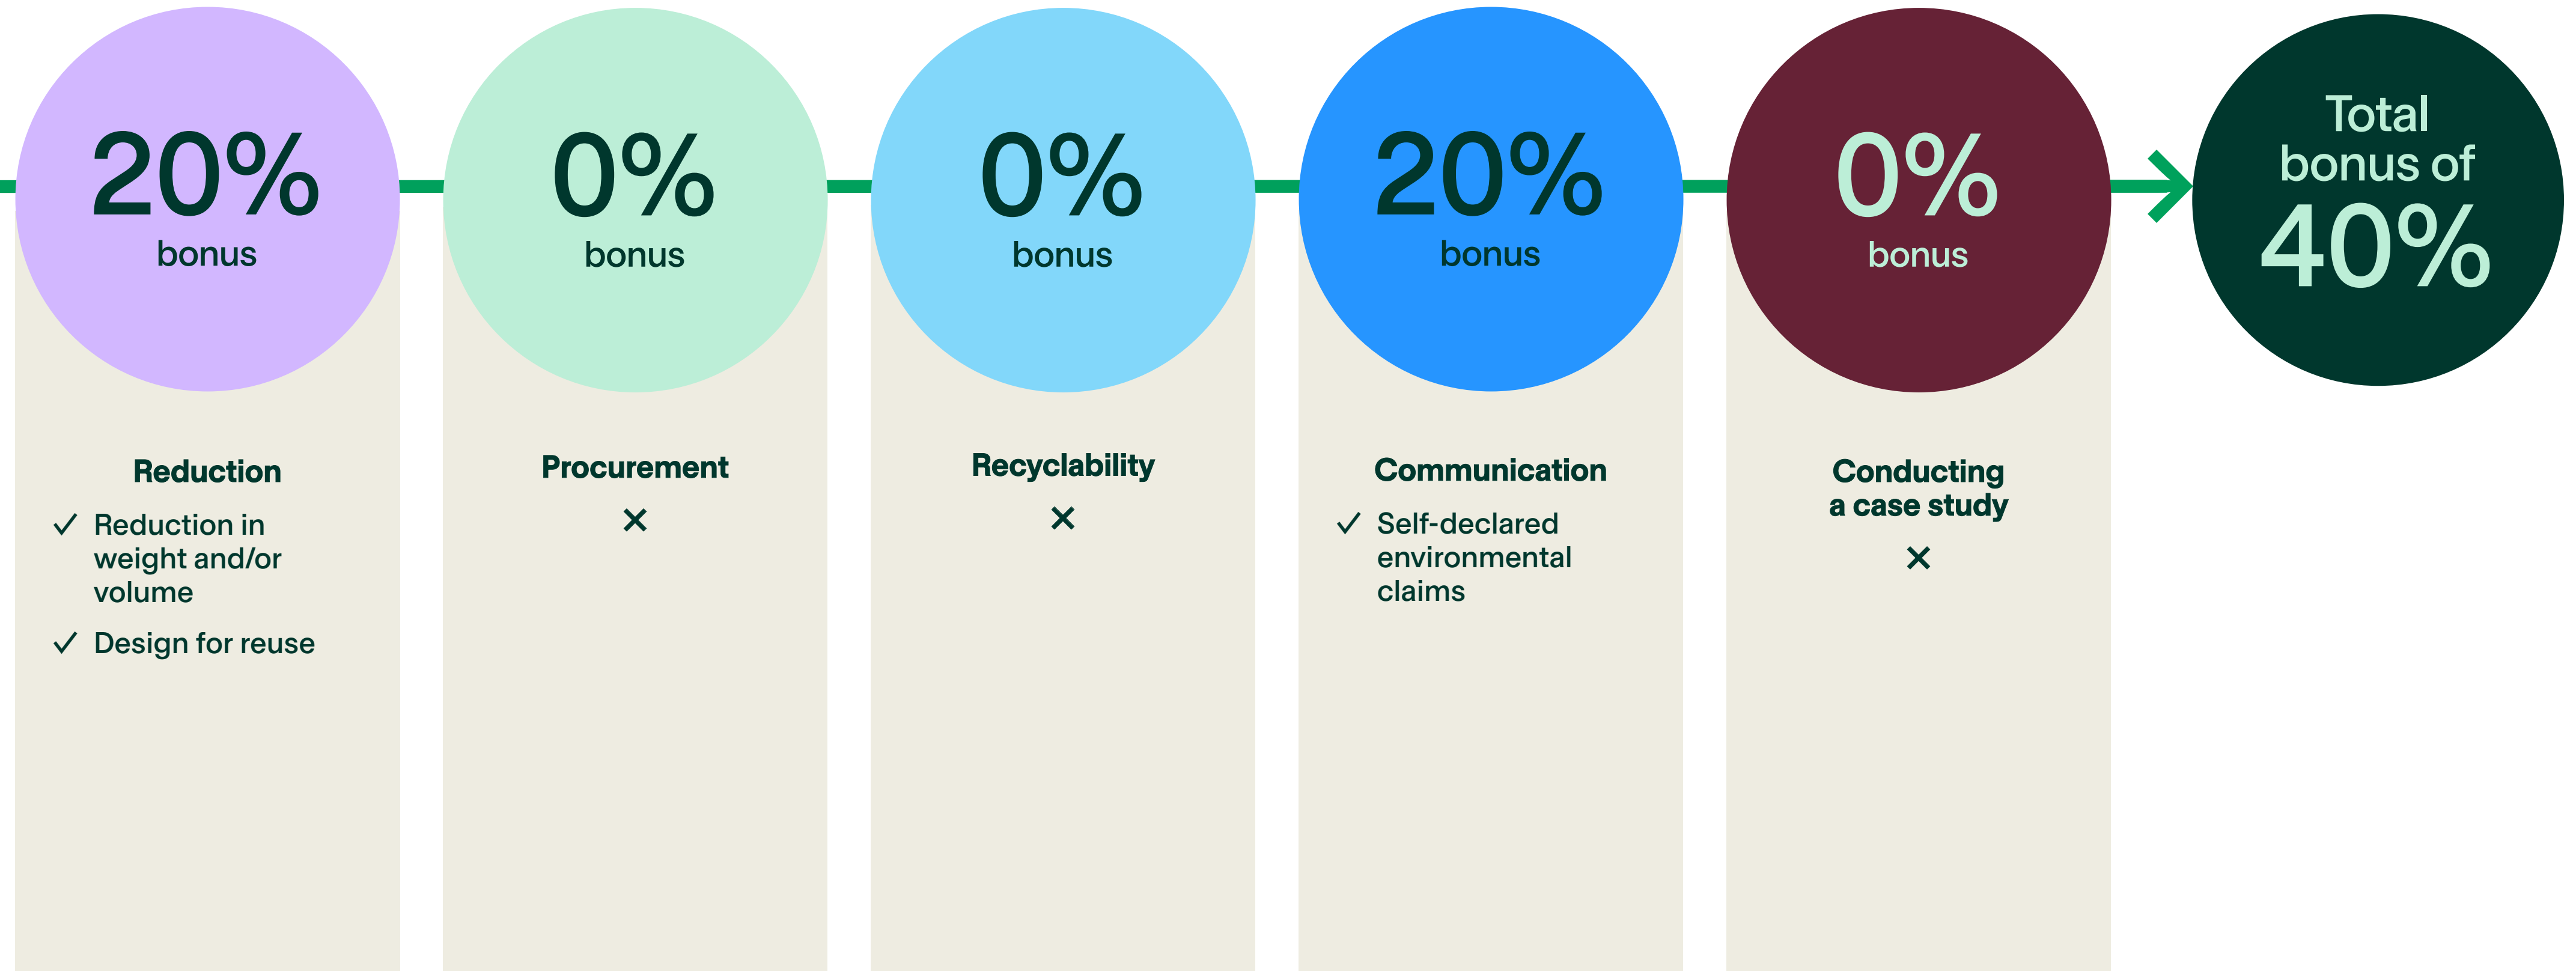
20%
bonus

Reduction

✓ Reduction in weight and/or volume

✓ Design for reuse

0%
bonus

Procurement

✕

0%
bonus

Recyclability

✕

20%
bonus

Communication

✓ Self-declared environmental claims

0%
bonus

Conducting a case study

✕

Total bonus of
40%